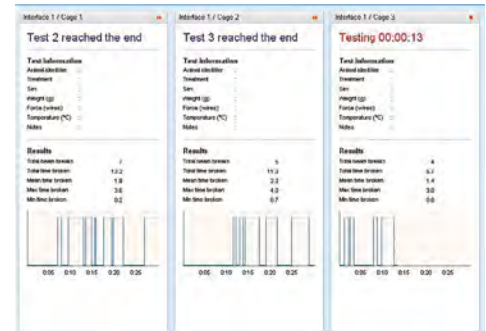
Interface 1 / Cage 1

Test 2 reached the end

Test Information
Animal identifier
Treatment
Sex
Weight (g)
Force (wires)
Temperature (°C)
Notes

Results
Total beam breaks 7
Total time broken 12.2
Mean time broken 1.9
Max time broken 3.6
Min time broken 0.2

0:05 0:10 0:15 0:20 0:25

Interface 1 / Cage 2

Test 3 reached the end

Test Information
Animal identifier
Treatment
Sex
Weight (g)
Force (wires)
Temperature (°C)
Notes

Results
Total beam breaks 5
Total time broken 11.3
Mean time broken 2.2
Max time broken 4.0
Min time broken 0.7

0:05 0:10 0:15 0:20 0:25

Interface 1 / Cage 3

Testing 00:00:13

Test Information
Animal identifier
Treatment
Sex
Weight (g)
Force (wires)
Temperature (°C)
Notes

Results
Total beam breaks 4
Total time broken 5.7
Mean time broken 1.4
Max time broken 3.0
Min time broken 0.6

0:05 0:10 0:15 0:20 0:25